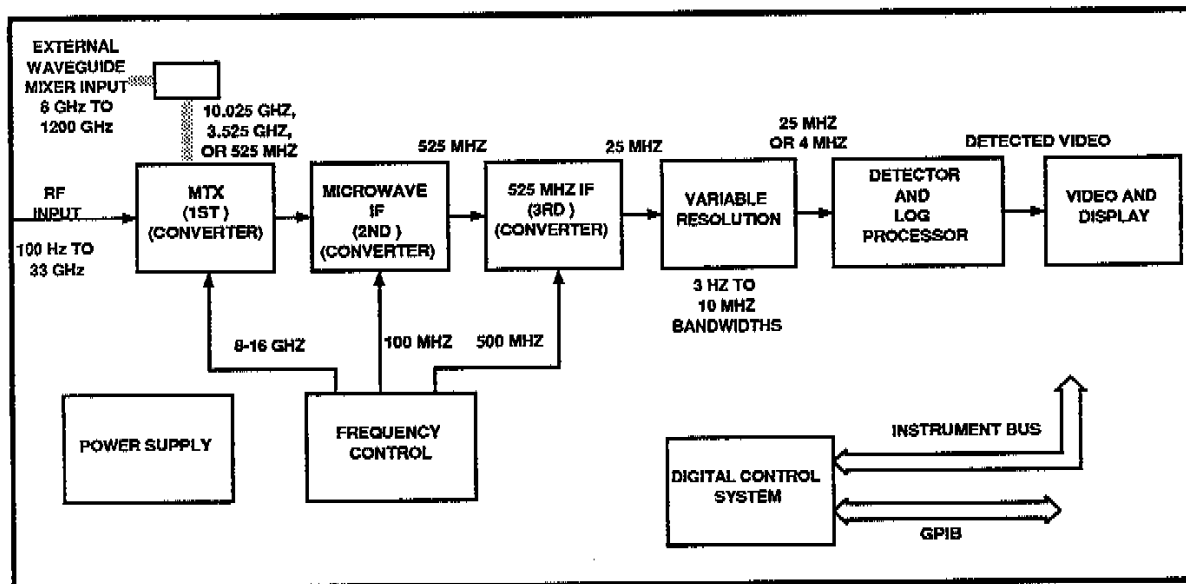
EXTERNAL WAVEGUIDE MIXER INPUT 6 GHz TO 1200 GHz

10.025 GHZ, 3.525 GHZ, OR 525 MHZ

525 MHZ

25 MHZ

25 MHZ OR 4 MHZ

DETECTED VIDEO

RF INPUT

100 Hz TO 33 GHz

MTX (1ST ) (CONVERTER)

MICROWAVE IF (2ND ) (CONVERTER)

525 MHZ IF (3RD ) (CONVERTER)

VARIABLE RESOLUTION

DETECTOR AND LOG PROCESSOR

VIDEO AND DISPLAY

3 HZ TO 10 MHZ BANDWIDTHS

8-16 GHZ

100 MHZ

500 MHZ

POWER SUPPLY

FREQUENCY CONTROL

INSTRUMENT BUS

DIGITAL CONTROL SYSTEM

GPIB